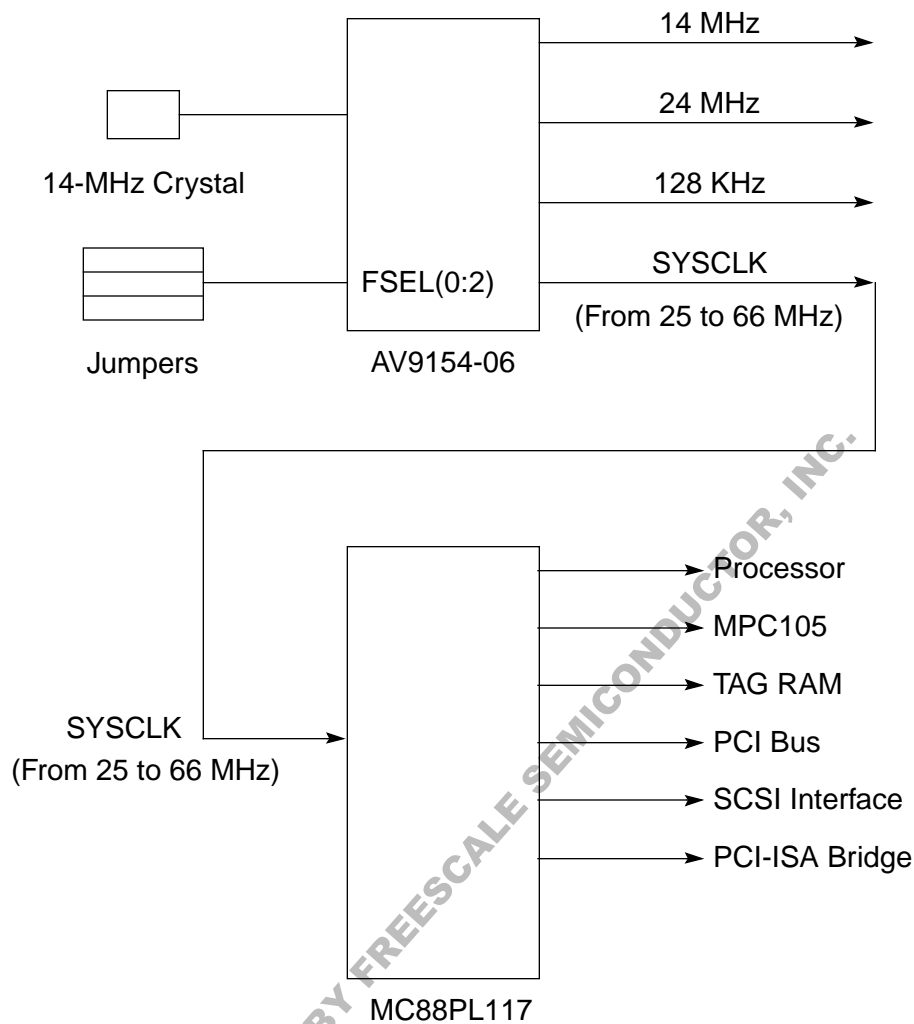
14-MHz Crystal

Jumpers

FSEL(0:2)

AV9154-06

14 MHz

24 MHz

128 KHz

SYSCLK
(From 25 to 66 MHz)

SYSCLK
(From 25 to 66 MHz)

MC88PL117

Processor

MPC105

TAG RAM

PCI Bus

SCSI Interface

PCI-ISA Bridge

BY FREESCALE SEMICONDUCTOR, INC.